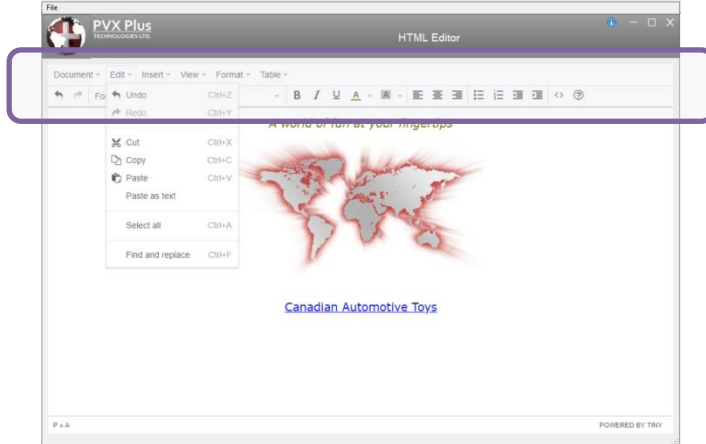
File

PVX Plus
TECHNOLOGIES LTD.

HTML Editor

Document Edit Insert View Format Table

Fo

Undo Ctrl+Z
Redo Ctrl+Y
Cut Ctrl+X
Copy Ctrl+C
Paste Ctrl+V
Paste as text
Select all Ctrl+A
Find and replace Ctrl+F

A world of fun at your fingertips

Canadian Automotive Toys

P » A

POWERED BY TINY